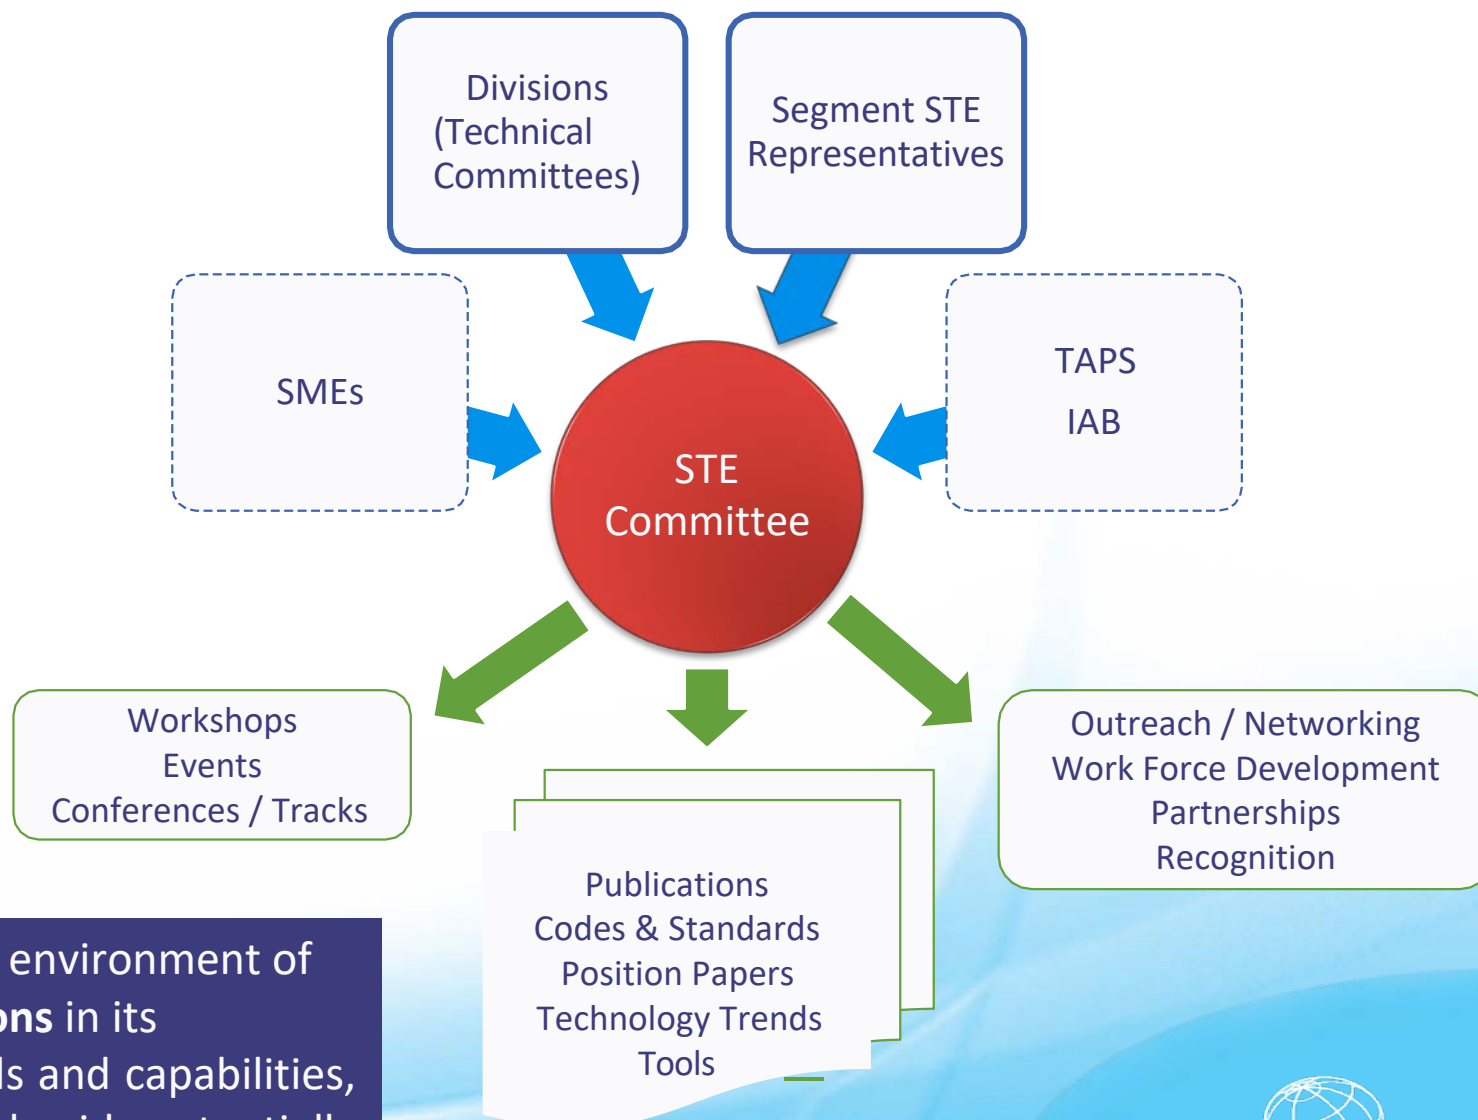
Divisions (Technical Committees)

Segment STE Representatives

SMEs

TAPS

IAB

STE Committee

Workshops
Events
Conferences / Tracks

Publications
Codes & Standards
Position Papers
Technology Trends
Tools

Outreach / Networking
Work Force Development
Partnerships
Recognition

environment of
**ons** in its
ls and capabilities,
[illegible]